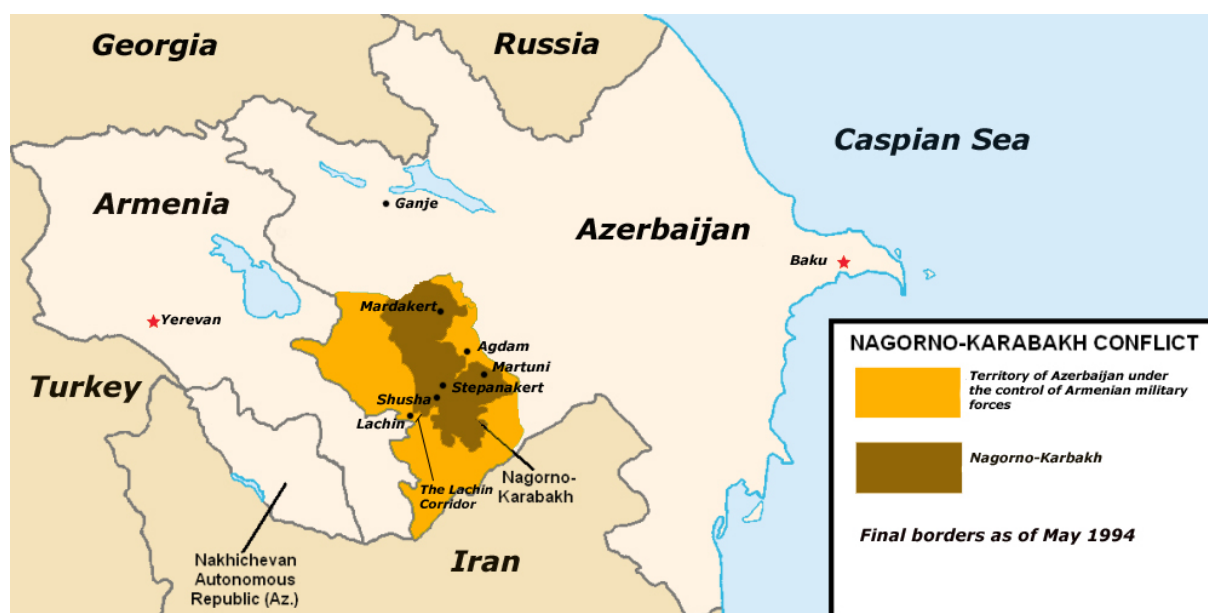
Georgia

Russia

Caspian Sea

Armenia

Ganje

Azerbaijan

Baku

Yerevan

Mardakert

Agdam

Martuni

Stepanakert

Shusha

Lachin

Turkey

Nagorno-Karabakh

The Lachin Corridor

Nakhichevan Autonomous Republic (Az.)

Iran

NAGORNO-KARABAKH CONFLICT

Territory of Azerbaijan under the control of Armenian military forces

Nagorno-Karabakh

Final borders as of May 1994